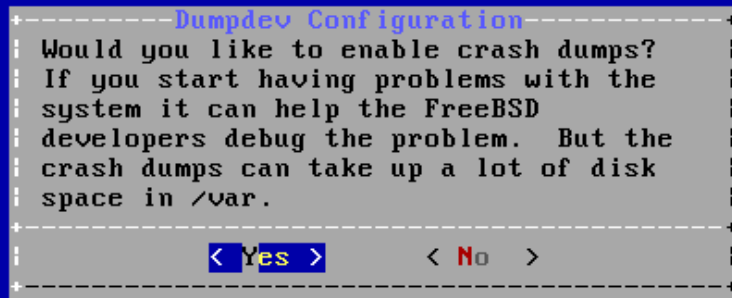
Dumpdev Configuration

Would you like to enable crash dumps? If you start having problems with the system it can help the FreeBSD developers debug the problem. But the crash dumps can take up a lot of disk space in /var.

< Yes >    < No >